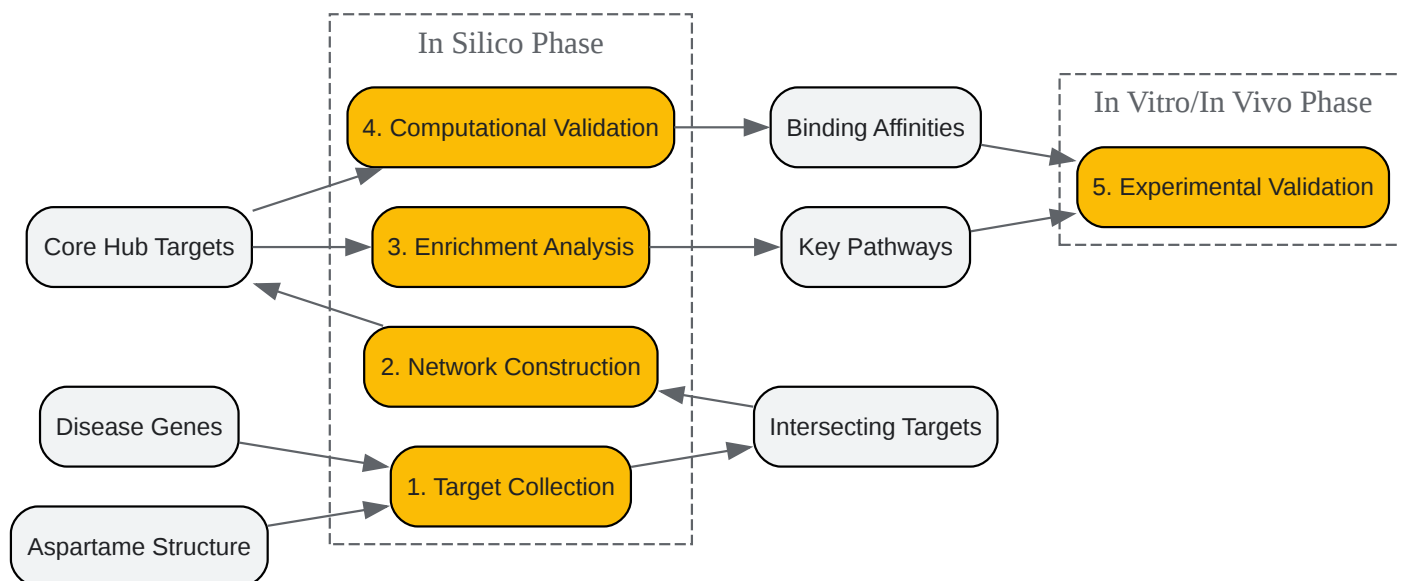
In Silico Phase

4. Computational Validation

Binding Affinities

In Vitro/In Vivo Phase

5. Experimental Validation

Core Hub Targets

3. Enrichment Analysis

Key Pathways

2. Network Construction

Disease Genes

Intersecting Targets

1. Target Collection

Aspartame Structure